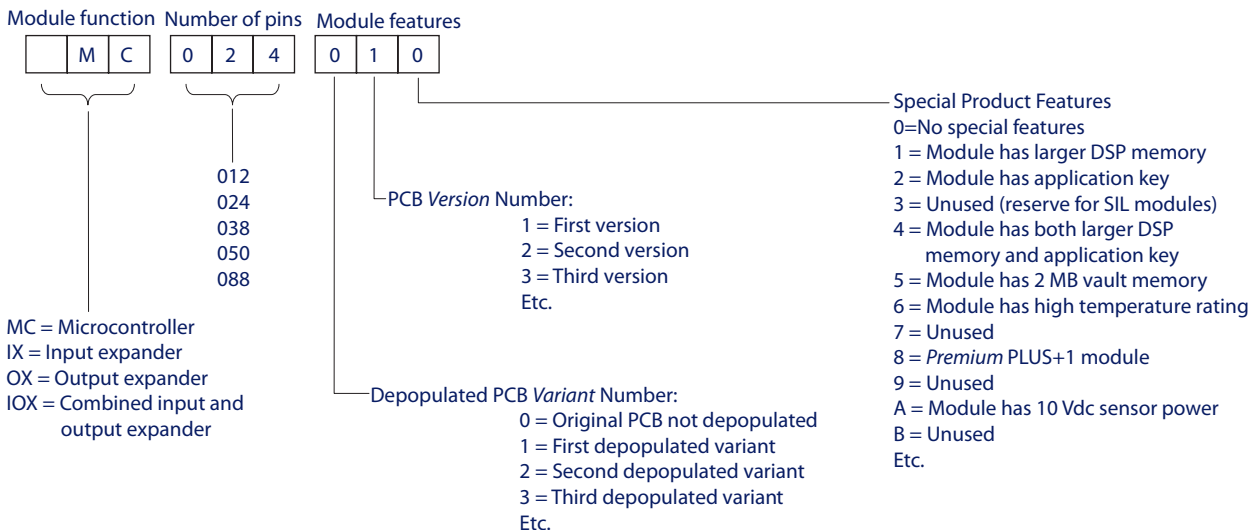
Module function Number of pins Module features

| | M | C |

| 0 | 2 | 4 |

| 0 | 1 | 0 |

012
024
038
050
088

MC = Microcontroller
IX = Input expander
OX = Output expander
IOX = Combined input and output expander

PCB *Version* Number:
1 = First version
2 = Second version
3 = Third version
Etc.

Depopulated PCB *Variant* Number:
0 = Original PCB not depopulated
1 = First depopulated variant
2 = Second depopulated variant
3 = Third depopulated variant
Etc.

Special Product Features
0=No special features
1 = Module has larger DSP memory
2 = Module has application key
3 = Unused (reserve for SIL modules)
4 = Module has both larger DSP memory and application key
5 = Module has 2 MB vault memory
6 = Module has high temperature rating
7 = Unused
8 = *Premium* PLUS+1 module
9 = Unused
A = Module has 10 Vdc sensor power
B = Unused
Etc.